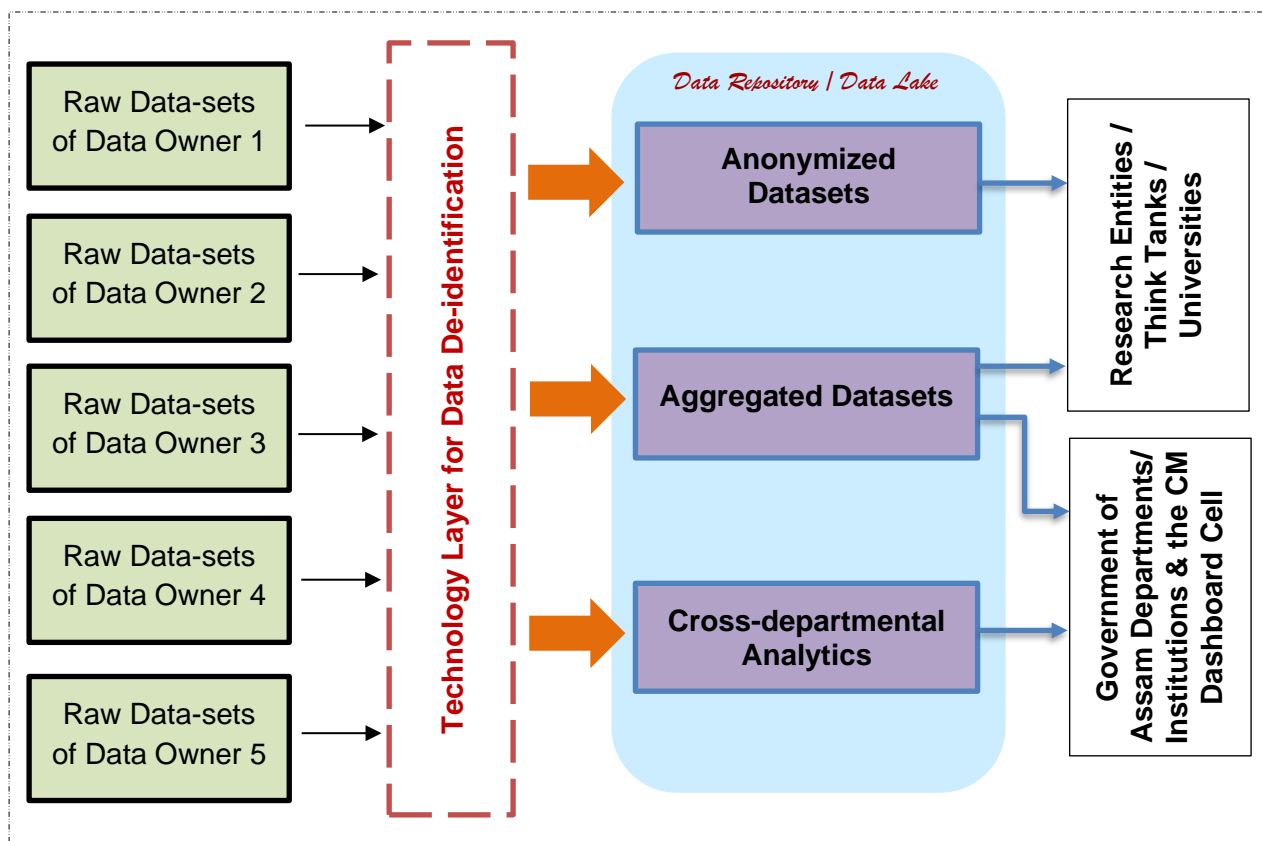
Raw Data-sets of Data Owner 1

Raw Data-sets of Data Owner 2

Raw Data-sets of Data Owner 3

Raw Data-sets of Data Owner 4

Raw Data-sets of Data Owner 5

Technology Layer for Data De-identification

Data Repository / Data Lake

Anonymized Datasets

Aggregated Datasets

Cross-departmental Analytics

Research Entities / Think Tanks / Universities

Government of Assam Departments/ Institutions & the CM Dashboard Cell